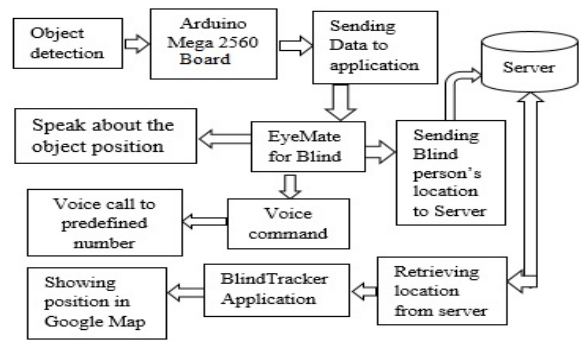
Object detection

Arduino Mega 2560 Board

Sending Data to application

Server

Speak about the object position

EyeMate for Blind

Sending Blind person's location to Server

Voice call to predefined number

Voice command

Showing position in Google Map

BlindTracker Application

Retrieving location from server